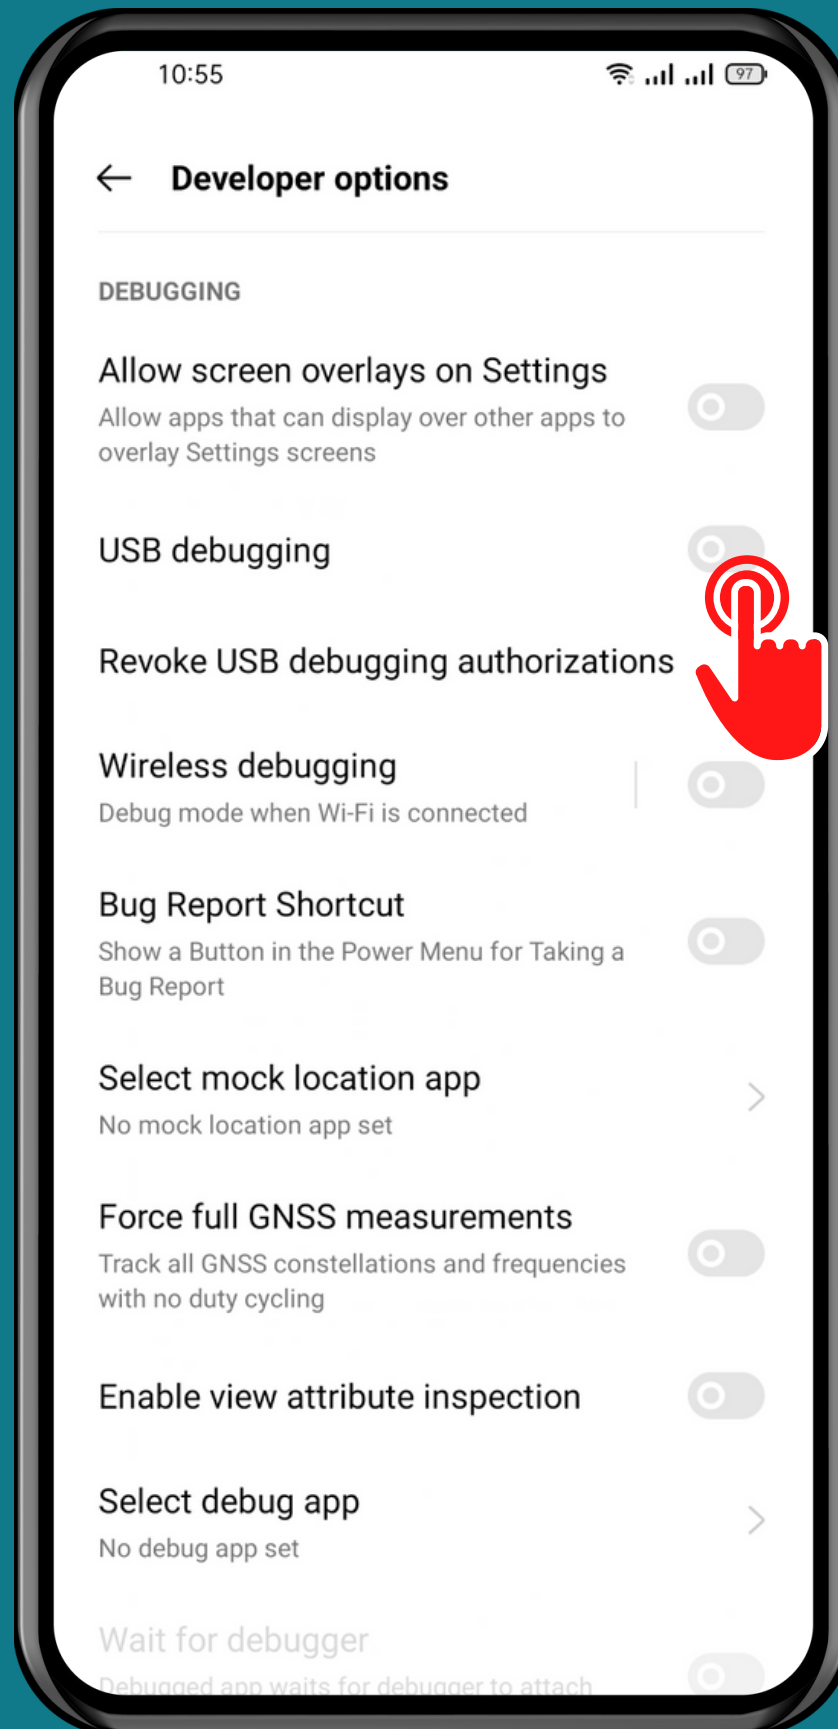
10:55

97

Developer options

DEBUGGING

Allow screen overlays on Settings
Allow apps that can display over other apps to overlay Settings screens

USB debugging

Revoke USB debugging authorizations

Wireless debugging
Debug mode when Wi-Fi is connected

Bug Report Shortcut
Show a Button in the Power Menu for Taking a Bug Report

Select mock location app
No mock location app set

Force full GNSS measurements
Track all GNSS constellations and frequencies with no duty cycling

Enable view attribute inspection

Select debug app
No debug app set

Wait for debugger
Debugged app waits for debugger to attach